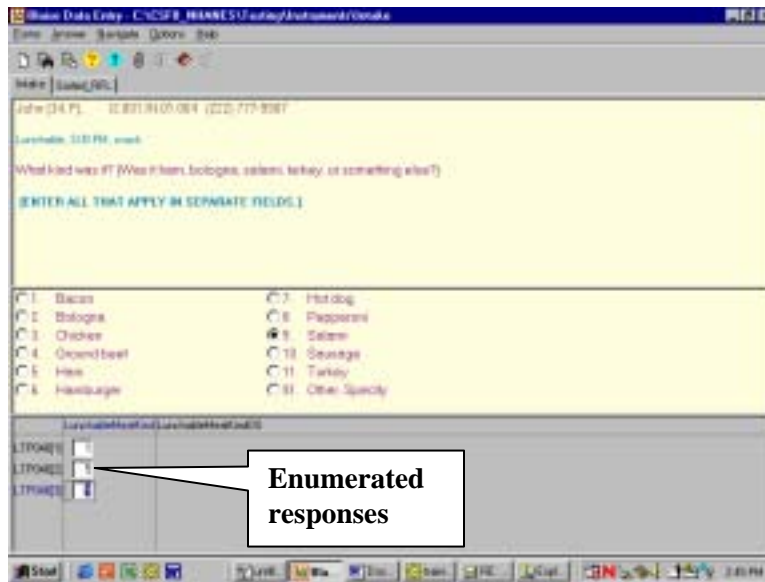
Blaise Data Entry - C:\CSFII_WAVES\Testing\Instrument\Intake

Forms Answer Navigate Options Help

Intake | Suited_RFL

John (34, F) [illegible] (222) 777-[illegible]

Lunchable, 3:00 PM, snack

What kind was it? (Was it ham, bologna, salami, turkey, or something else?)

[ENTER ALL THAT APPLY IN SEPARATE FIELDS.]

1. Bacon
2. Bologna
3. Chicken
4. Ground beef
5. Ham
6. Hamburger
7. Hot dog
8. Pepperoni
9. Salami
10. Sausage
11. Turkey
91. Other, Specify

LunchableMeatKind LunchableMeatKindOS

LTPO46[1]
LTPO46[2]
LTPO46[3]

Enumerated responses

Start